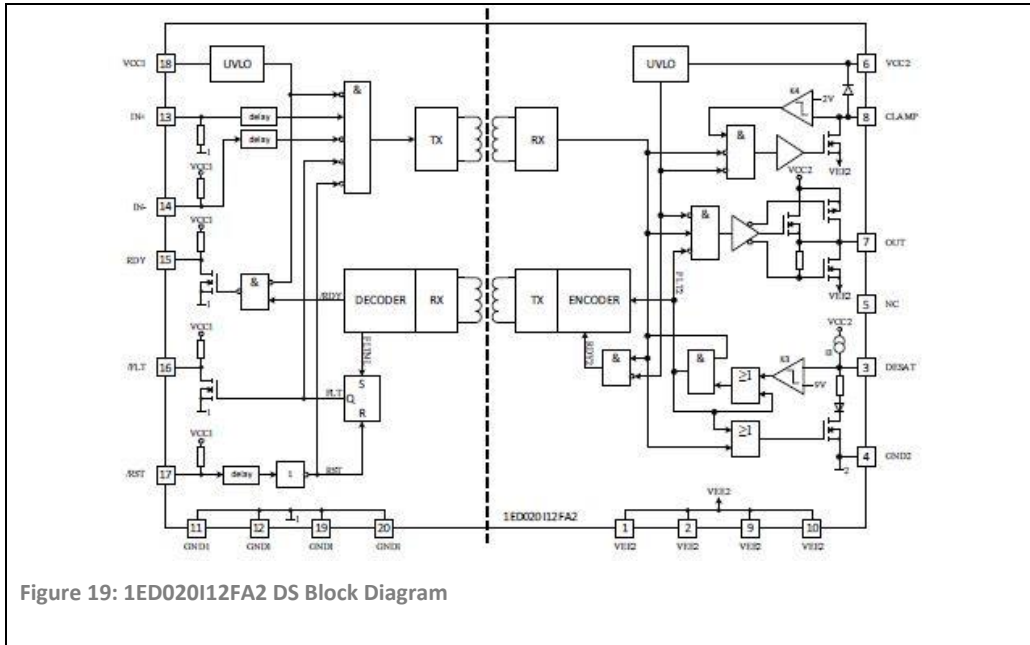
VCC1 18 UVLO &

IN+ 13 delay delay

VCC1

IN- 14

VCC1

RDY 15 &

TX RX

DECODER RX

/RDY

FLT2

VCC1

/FLT 16

/FLT S Q R

VCC1

/RST 17 delay 1 /RST

11 GND1 12 GND1 19 GND1 20 GND1

UVLO 6 VCC2

K4 2V 8 CLAMP

& VCC2 VEE2

& 7 OUT

FLT2

VEE2 5 NC

TX ENCODER

/RDY2 & & VCC2

K3 ≥1 9V 3 DESAT

≥1 4 GND2

1ED020I12FA2

VEE2

1 VEE2 2 VEE2 9 VEE2 10 VEE2

Figure 19: 1ED020I12FA2 DS Block Diagram